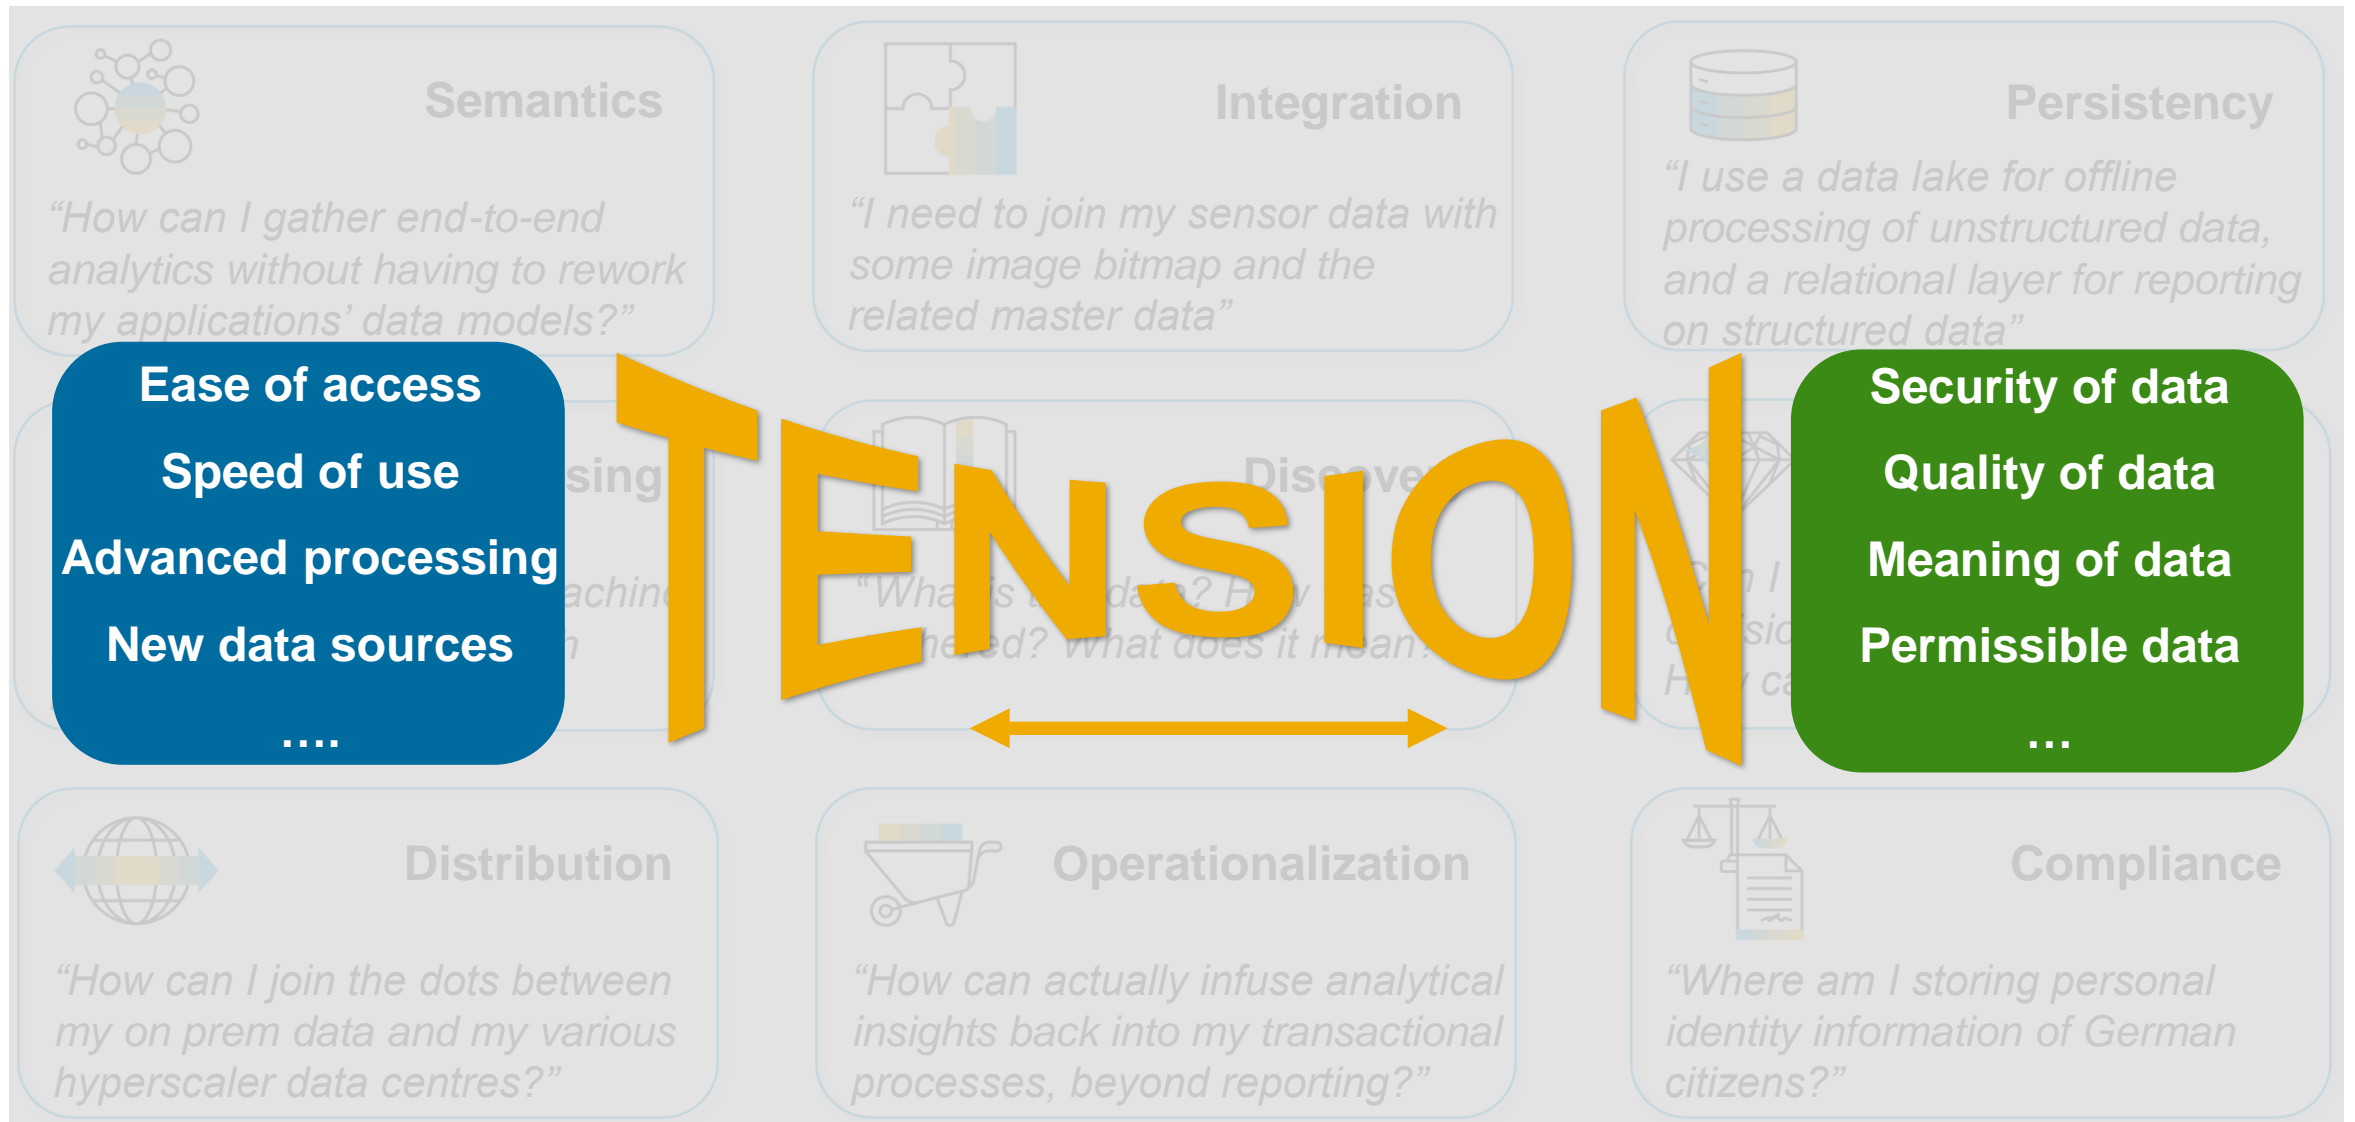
Semantics

“How can I gather end-to-end analytics without having to rework my applications’ data models?”

Integration

“I need to join my sensor data with some image bitmap and the related master data”

Persistency

“I use a data lake for offline processing of unstructured data, and a relational layer for reporting on structured data”

Ease of access

Speed of use

Advanced processing

New data sources

....

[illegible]sing

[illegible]achine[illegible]

TENSION

Discove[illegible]

“Wha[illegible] is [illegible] da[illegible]? H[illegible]w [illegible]as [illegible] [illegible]hered? What does it mean?”

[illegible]n I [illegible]

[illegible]sio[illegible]

H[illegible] ca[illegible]

Security of data

Quality of data

Meaning of data

Permissible data

...

Distribution

“How can I join the dots between my on prem data and my various hyperscaler data centres?”

Operationalization

“How can actually infuse analytical insights back into my transactional processes, beyond reporting?”

Compliance

“Where am I storing personal identity information of German citizens?”